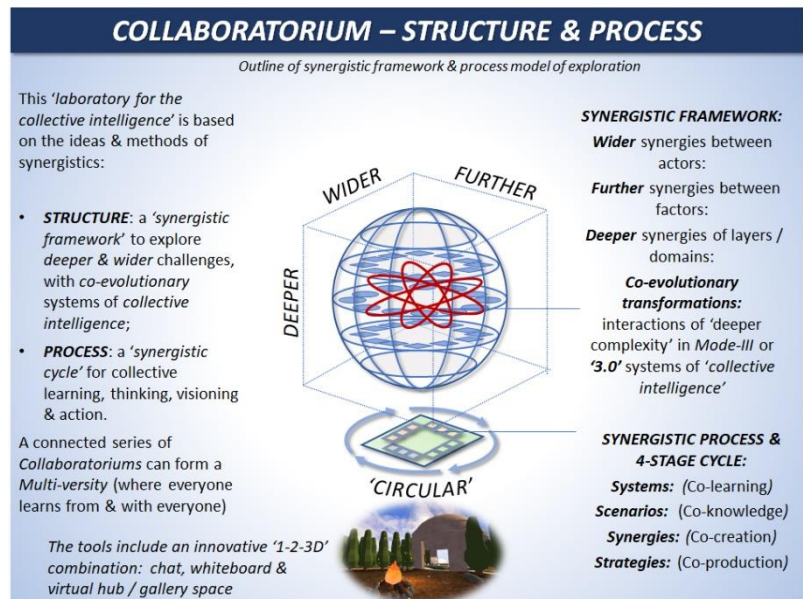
COLLABORATORIUM – STRUCTURE & PROCESS

Outline of synergistic framework & process model of exploration

This 'laboratory for the collective intelligence' is based on the ideas & methods of synergistics:

• STRUCTURE: a 'synergistic framework' to explore deeper & wider challenges, with co-evolutionary systems of collective intelligence;

• PROCESS: a 'synergistic cycle' for collective learning, thinking, visioning & action.

A connected series of Collaboratoriums can form a Multi-versity (where everyone learns from & with everyone)

The tools include an innovative '1-2-3D' combination: chat, whiteboard & virtual hub / gallery space

WIDER

FURTHER

DEEPER

'CIRCULAR'

SYNERGISTIC FRAMEWORK:

Wider synergies between actors:

Further synergies between factors:

Deeper synergies of layers / domains:

Co-evolutionary transformations: interactions of 'deeper complexity' in Mode-III or '3.0' systems of 'collective intelligence'

SYNERGISTIC PROCESS & 4-STAGE CYCLE:

Systems: (Co-learning)

Scenarios: (Co-knowledge)

Synergies: (Co-creation)

Strategies: (Co-production)